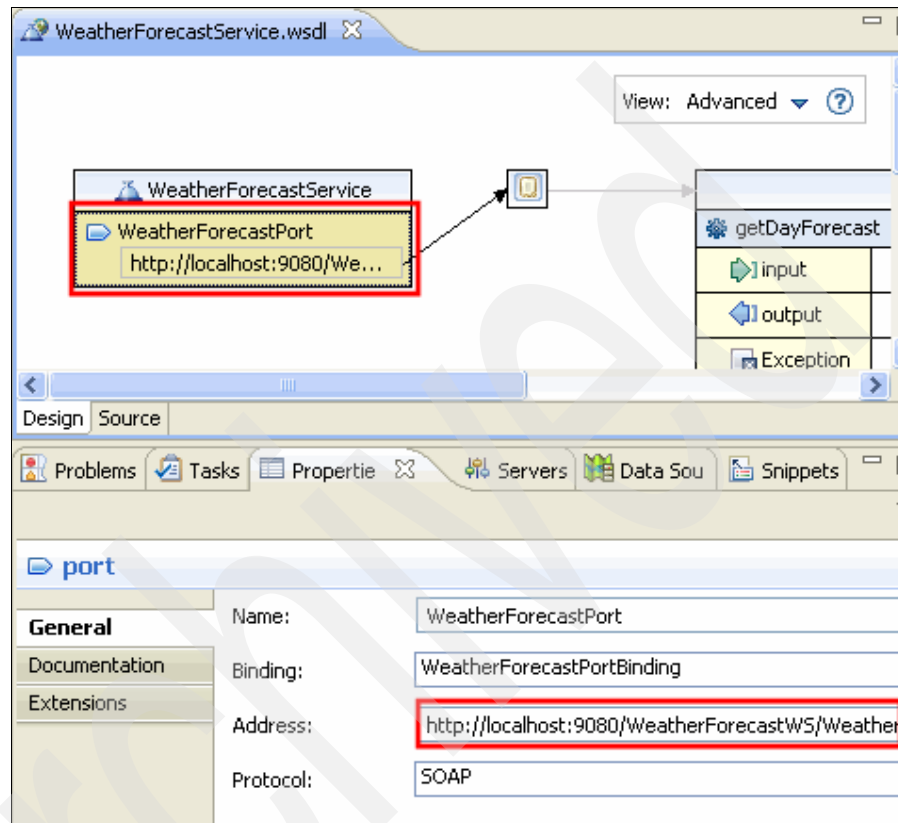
WeatherForecastService.wsdl

View: Advanced

WeatherForecastService

WeatherForecastPort

http://localhost:9080/We...

getDayForecast

input

output

Exception

Design Source

Problems Tasks Propertie Servers Data Sou Snippets

port

General

Documentation

Extensions

Name: WeatherForecastPort

Binding: WeatherForecastPortBinding

Address: http://localhost:9080/WeatherForecastWS/Weather

Protocol: SOAP